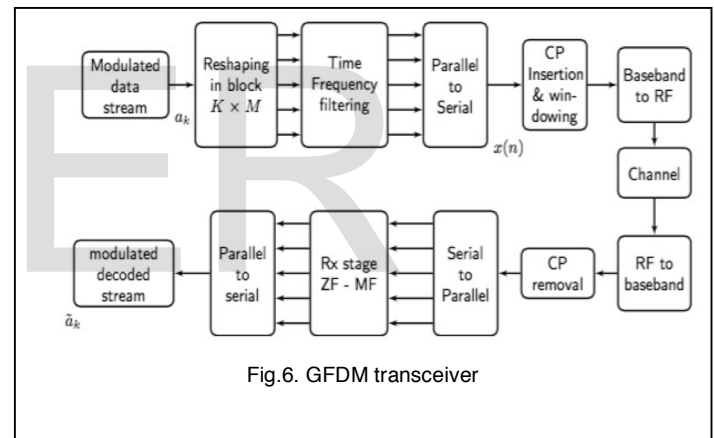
Modulated data stream

$a_k$

Reshaping in block $K \times M$

Time Frequency filtering

Parallel to Serial

$x(n)$

CP Insertion & windowing

Baseband to RF

Channel

RF to baseband

CP removal

Serial to Parallel

Rx stage ZF - MF

Parallel to serial

modulated decoded stream

$\tilde{a}_k$

Fig.6. GFDM transceiver